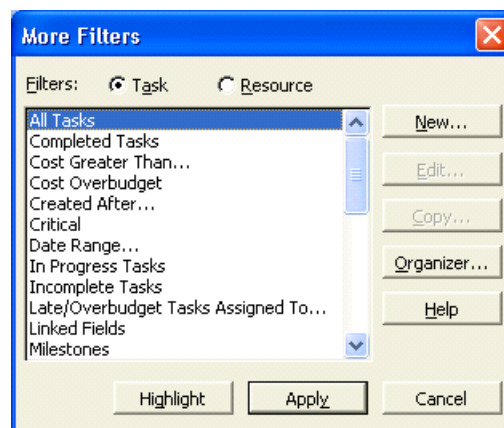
More Filters

Filters: Task Resource

All Tasks
Completed Tasks
Cost Greater Than...
Cost Overbudget
Created After...
Critical
Date Range...
In Progress Tasks
Incomplete Tasks
Late/Overbudget Tasks Assigned To...
Linked Fields
Milestones

New...
Edit...
Copy...
Organizer...
Help

Highlight
Apply
Cancel